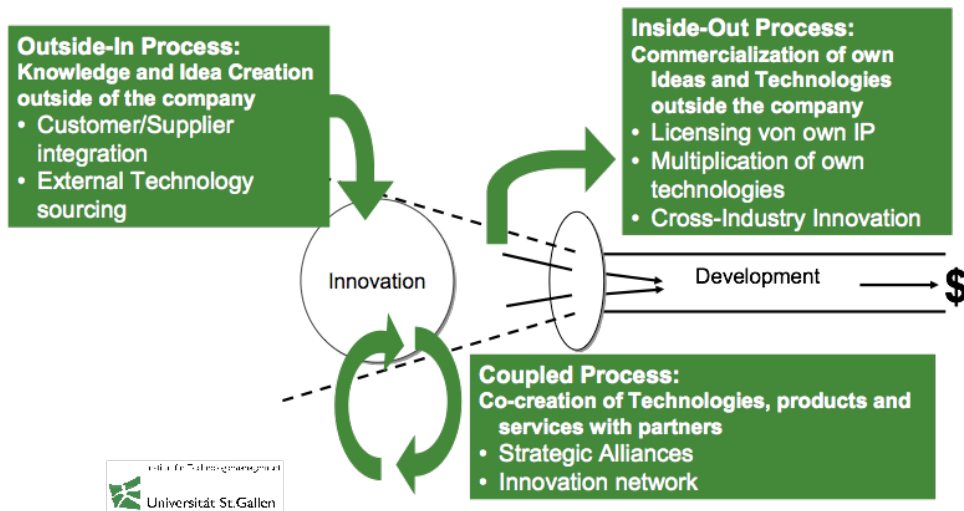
Outside-In Process:
Knowledge and Idea Creation outside of the company
• Customer/Supplier integration
• External Technology sourcing

Inside-Out Process:
Commercialization of own Ideas and Technologies outside the company
• Licensing von own IP
• Multiplication of own technologies
• Cross-Industry Innovation

Innovation

Development

$

Coupled Process:
Co-creation of Technologies, products and services with partners
• Strategic Alliances
• Innovation network

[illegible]
Universität St.Gallen